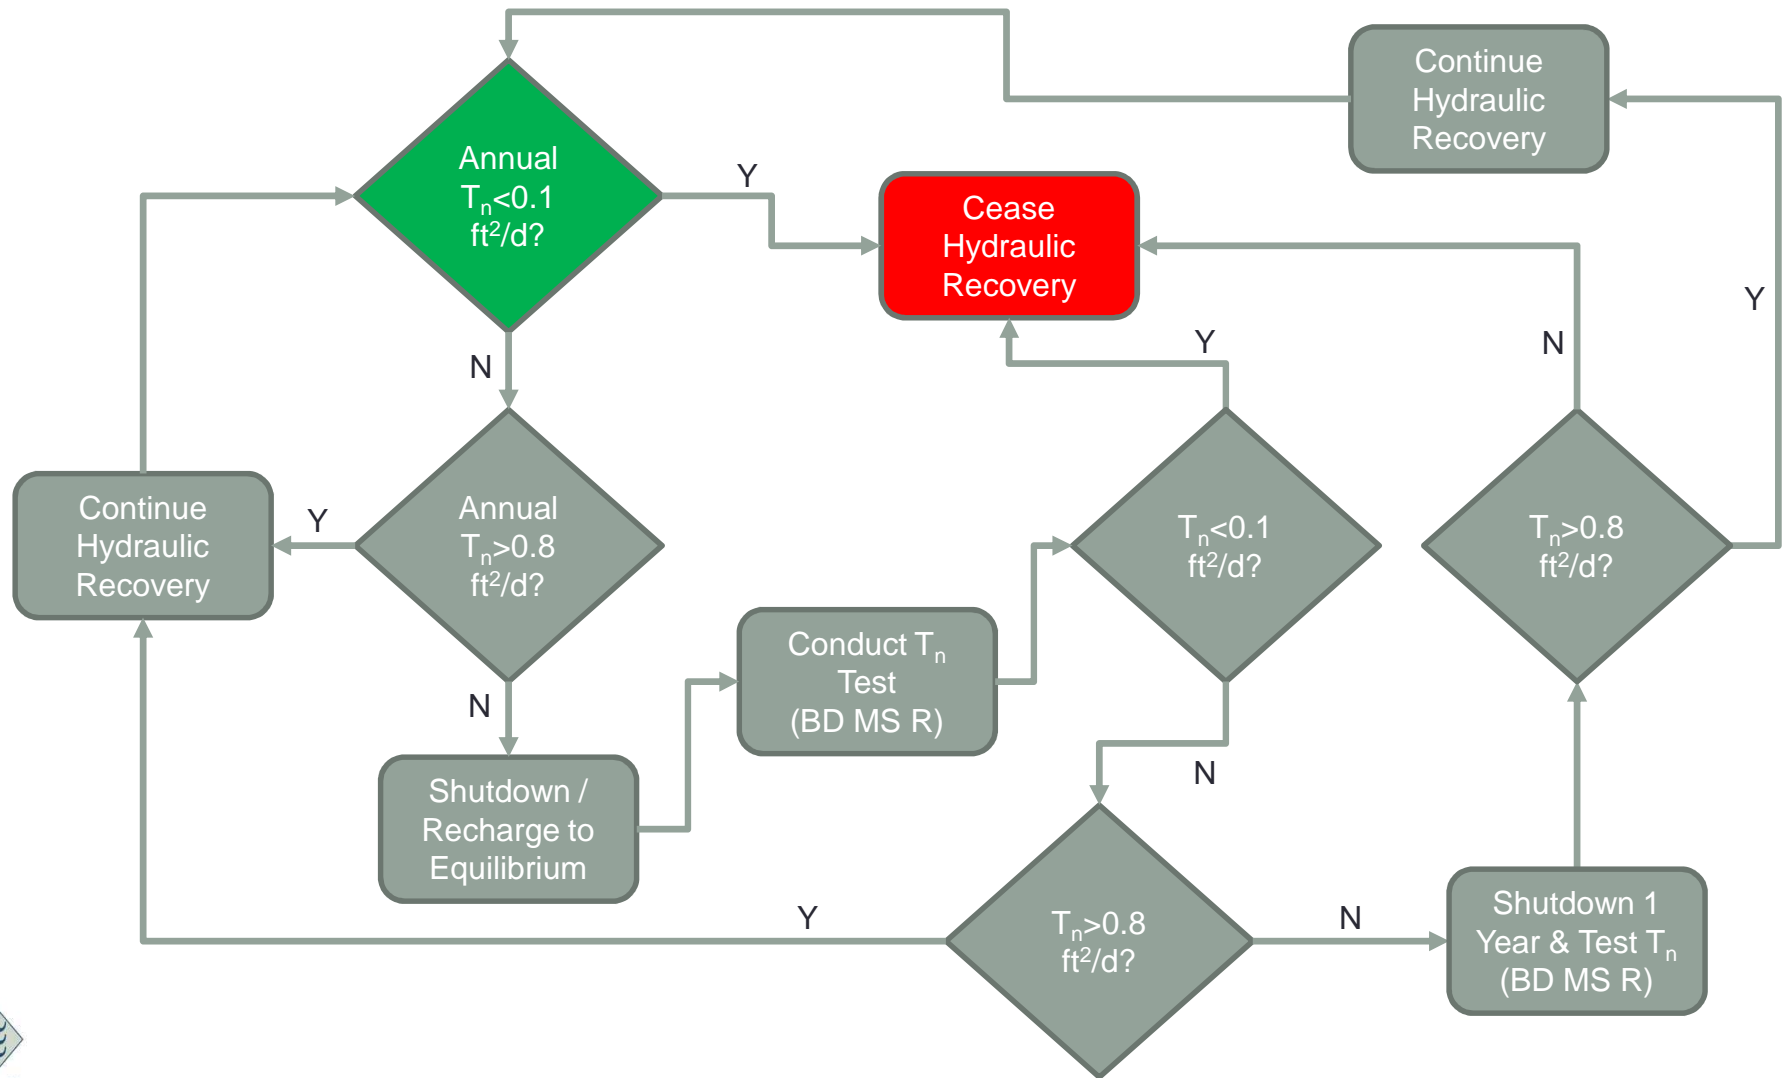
Continue Hydraulic Recovery

Annual $T_n$<0.1 ft$^2$/d?

Y

Cease Hydraulic Recovery

Y

N

Y

N

Continue Hydraulic Recovery

Y

Annual $T_n$>0.8 ft$^2$/d?

$T_n$<0.1 ft$^2$/d?

$T_n$>0.8 ft$^2$/d?

N

Conduct $T_n$ Test (BD MS R)

Shutdown / Recharge to Equilibrium

N

Y

$T_n$>0.8 ft$^2$/d?

N

Shutdown 1 Year & Test $T_n$ (BD MS R)